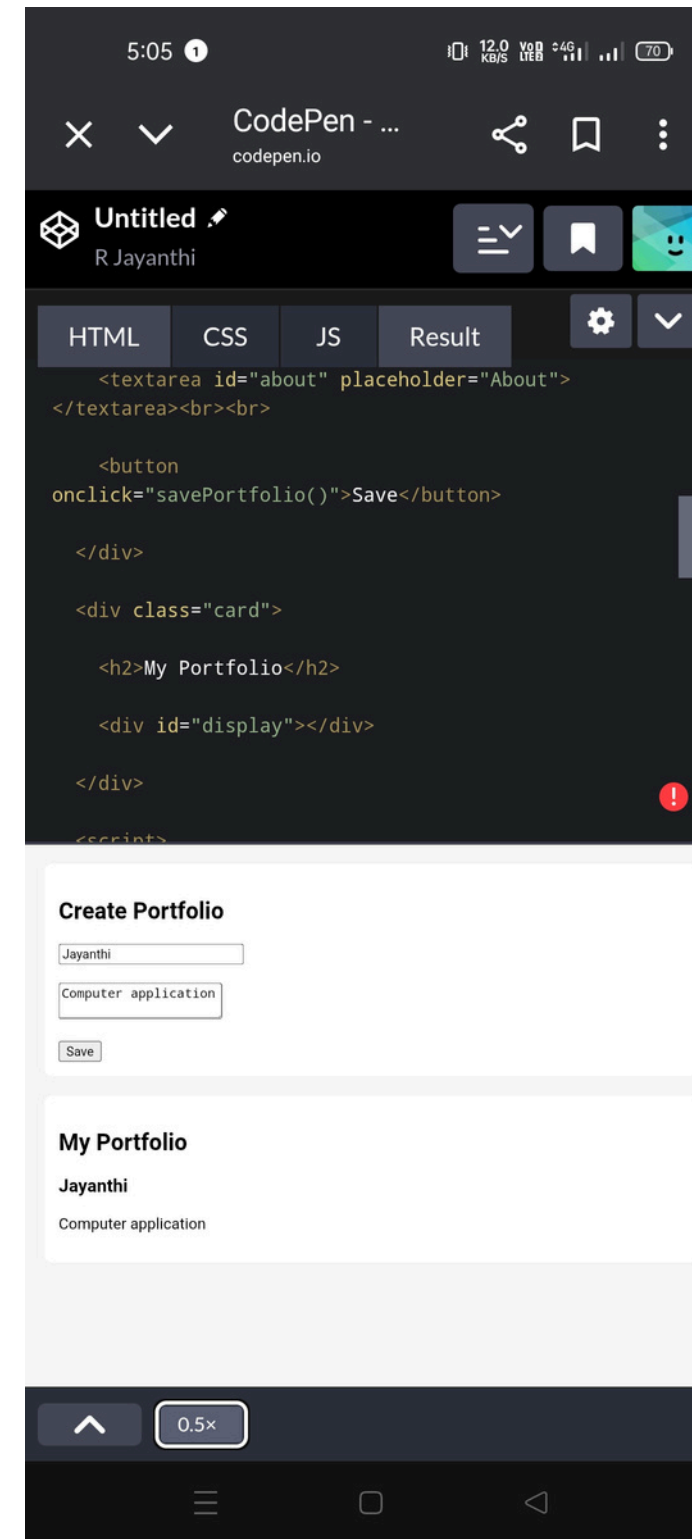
5:05 1

12.0 KB/S Vo LTE 4G 70

CodePen - ...
codepen.io

Untitled
R Jayanthi

HTML CSS JS Result

<textarea id="about" placeholder="About"></textarea><br><br>

<button onclick="savePortfolio()">Save</button>

</div>

<div class="card">

<h2>My Portfolio</h2>

<div id="display"></div>

</div>

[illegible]

Create Portfolio

Jayanthi

Computer application

Save

My Portfolio

Jayanthi

Computer application

0.5×